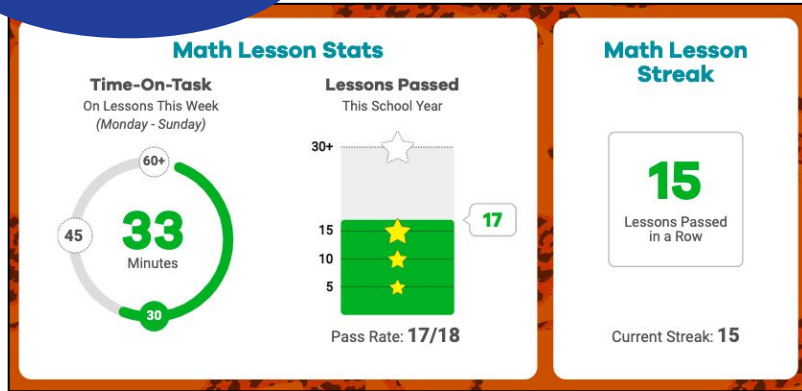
Math Lesson Stats

Time-On-Task
On Lessons This Week
(Monday - Sunday)

60+
45
33
Minutes
30

Lessons Passed
This School Year

30+
15
10
5
17

Pass Rate: 17/18

Math Lesson Streak

15
Lessons Passed in a Row

Current Streak: 15